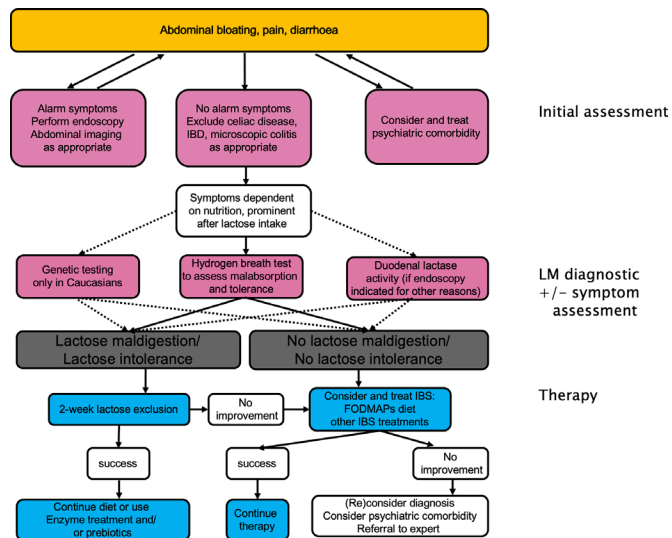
Abdominal bloating, pain, diarrhoea

Alarm symptoms
Perform endoscopy
Abdominal imaging
as appropriate

No alarm symptoms
Exclude celiac disease,
IBD, microscopic colitis
as appropriate

Consider and treat
psychiatric comorbidity

Initial assessment

Symptoms dependent
on nutrition, prominent
after lactose intake

Genetic testing
only in Caucasians

Hydrogen breath test
to assess malabsorption
and tolerance

Duodenal lactase
activity (if endoscopy
indicated for other reasons)

LM diagnostic
+/- symptom
assessment

Lactose maldigestion/
Lactose intolerance

No lactose maldigestion/
No lactose intolerance

Therapy

2-week lactose exclusion

No
improvement

Consider and treat IBS:
FODMAPs diet
other IBS treatments

success

success

No
improvement

Continue diet or use
Enzyme treatment and/
or prebiotics

Continue
therapy

(Re)consider diagnosis
Consider psychiatric comorbidity
Referral to expert